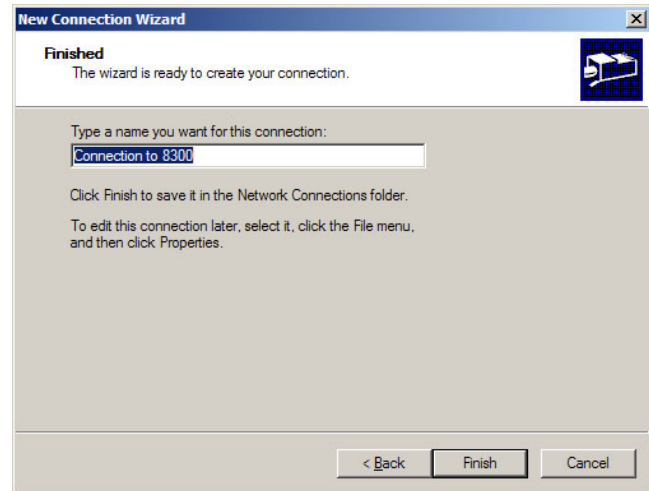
New Connection Wizard

Finished
The wizard is ready to create your connection.

Type a name you want for this connection:
Connection to 8300

Click Finish to save it in the Network Connections folder.

To edit this connection later, select it, click the File menu, and then click Properties.

< Back
Finish
Cancel